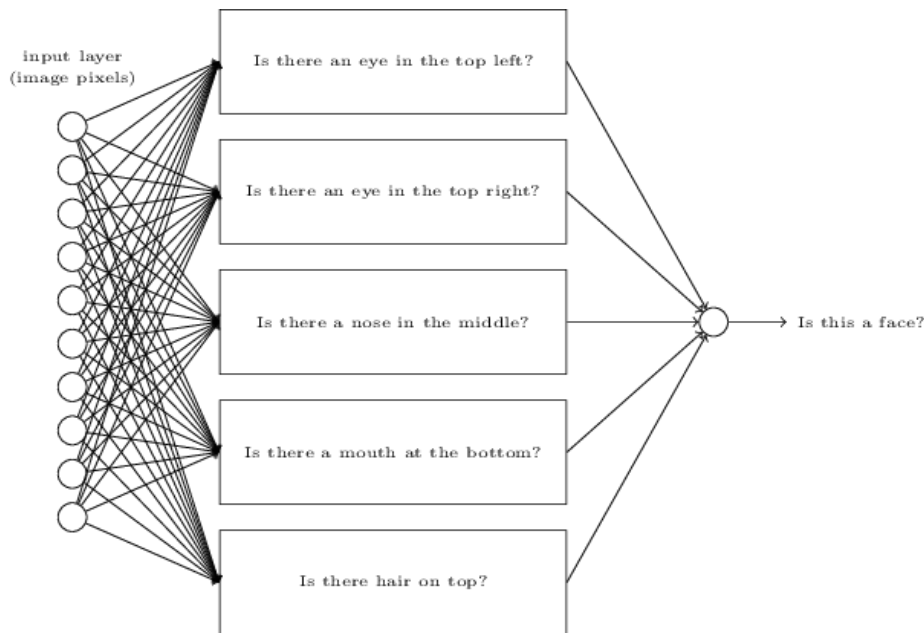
input layer
(image pixels)

Is there an eye in the top left?

Is there an eye in the top right?

Is there a nose in the middle?

Is there a mouth at the bottom?

Is there hair on top?

Is this a face?